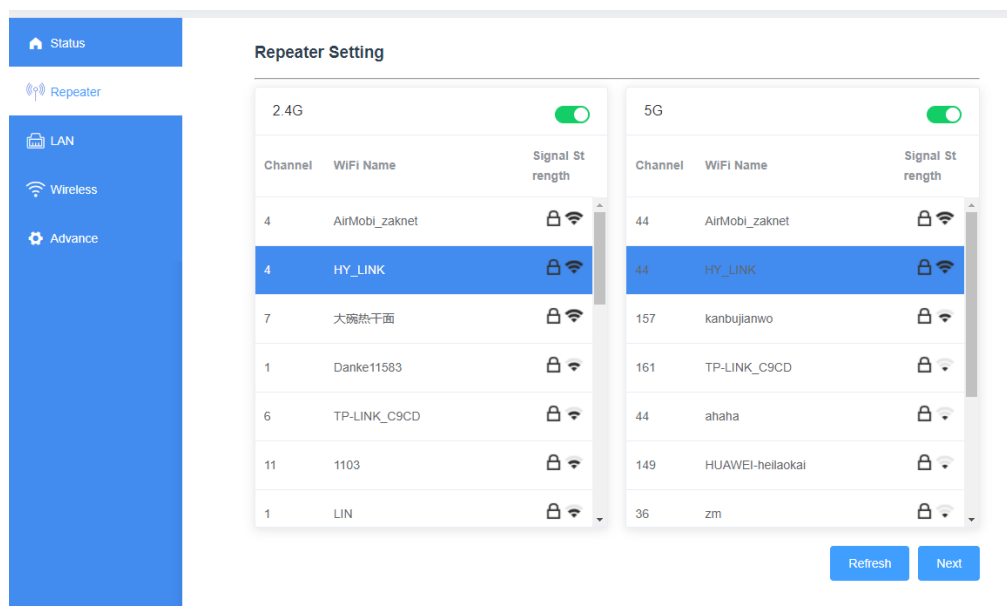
Status

Repeater

LAN

Wireless

Advance

Repeater Setting

2.4G

| Channel | WiFi Name | Signal Strength |
|---|---|---|
| 4 | AirMobi_zaknet | |
| 4 | HY_LINK | |
| 7 | 大碗热干面 | |
| 1 | Danke11583 | |
| 6 | TP-LINK_C9CD | |
| 11 | 1103 | |
| 1 | LIN | |

5G

| Channel | WiFi Name | Signal Strength |
|---|---|---|
| 44 | AirMobi_zaknet | |
| 44 | HY_LINK | |
| 157 | kanbujianwo | |
| 161 | TP-LINK_C9CD | |
| 44 | ahaha | |
| 149 | HUAWEI-heilaokai | |
| 36 | zm | |

Refresh

Next